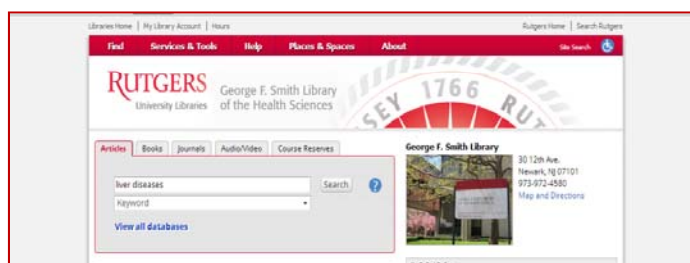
Libraries Home | My Library Account | Hours

Rutgers Home | Search Rutgers

Find Services & Tools Help Places & Spaces About Site Search

RUTGERS University Libraries

George F. Smith Library of the Health Sciences

SEY 1766 RUT

Articles Books Journals Audio/Video Course Reserves

liver diseases

Search

Keyword

View all databases

George F. Smith Library

30 12th Ave.
Newark, NJ 07101
973-972-4580
Map and Directions